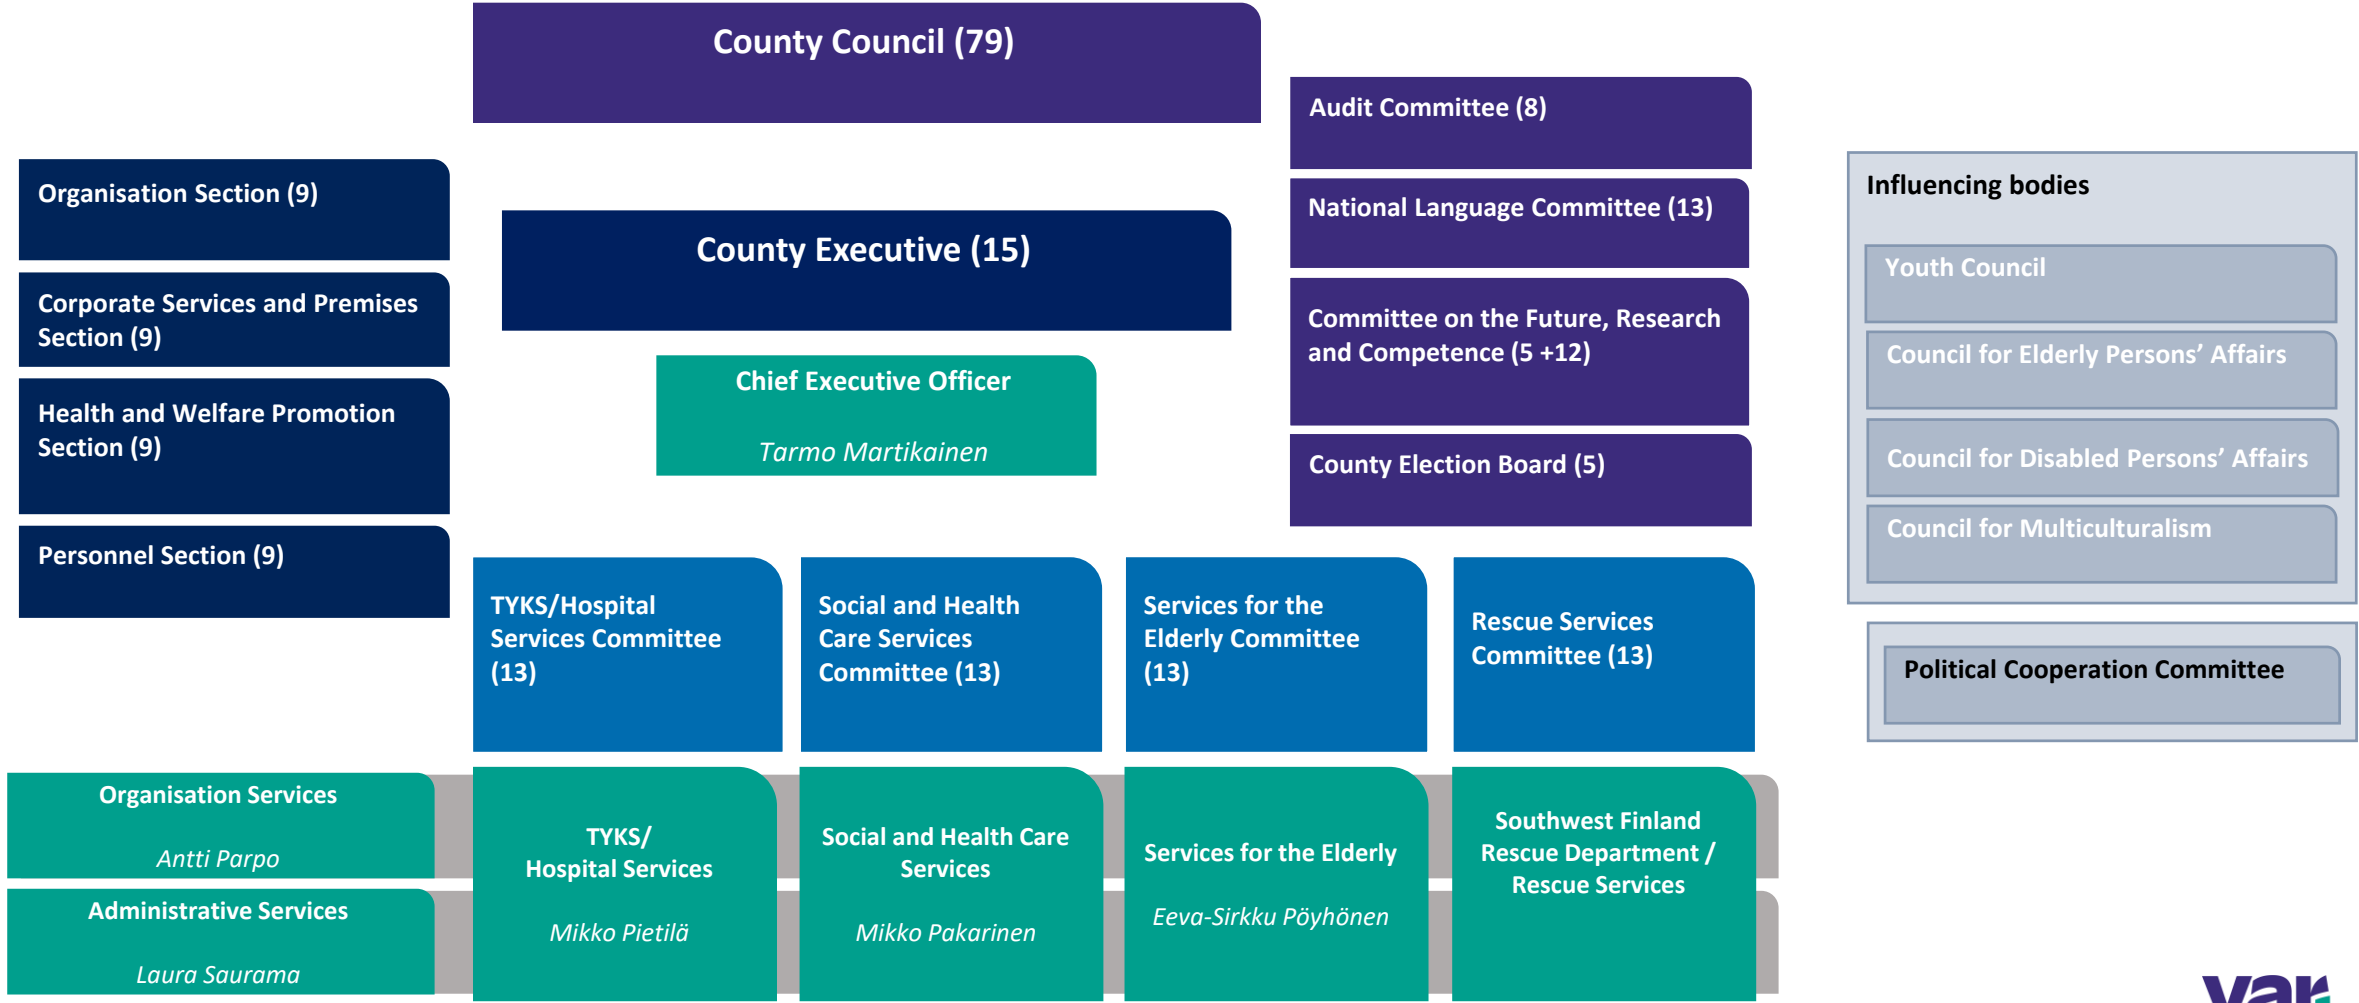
County Council (79)

Audit Committee (8)

National Language Committee (13)

Committee on the Future, Research and Competence (5 +12)

County Election Board (5)

Organisation Section (9)

Corporate Services and Premises Section (9)

Health and Welfare Promotion Section (9)

Personnel Section (9)

County Executive (15)

Chief Executive Officer

Tarmo Martikainen

Influencing bodies

Youth Council

Council for Elderly Persons' Affairs

Council for Disabled Persons' Affairs

Council for Multiculturalism

Political Cooperation Committee

TYKS/Hospital Services Committee (13)

Social and Health Care Services Committee (13)

Services for the Elderly Committee (13)

Rescue Services Committee (13)

Organisation Services

Antti Parpo

Administrative Services

Laura Saurama

TYKS/ Hospital Services

Mikko Pietilä

Social and Health Care Services

Mikko Pakarinen

Services for the Elderly

Eeva-Sirkku Pöyhönen

Southwest Finland Rescue Department / Rescue Services

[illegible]